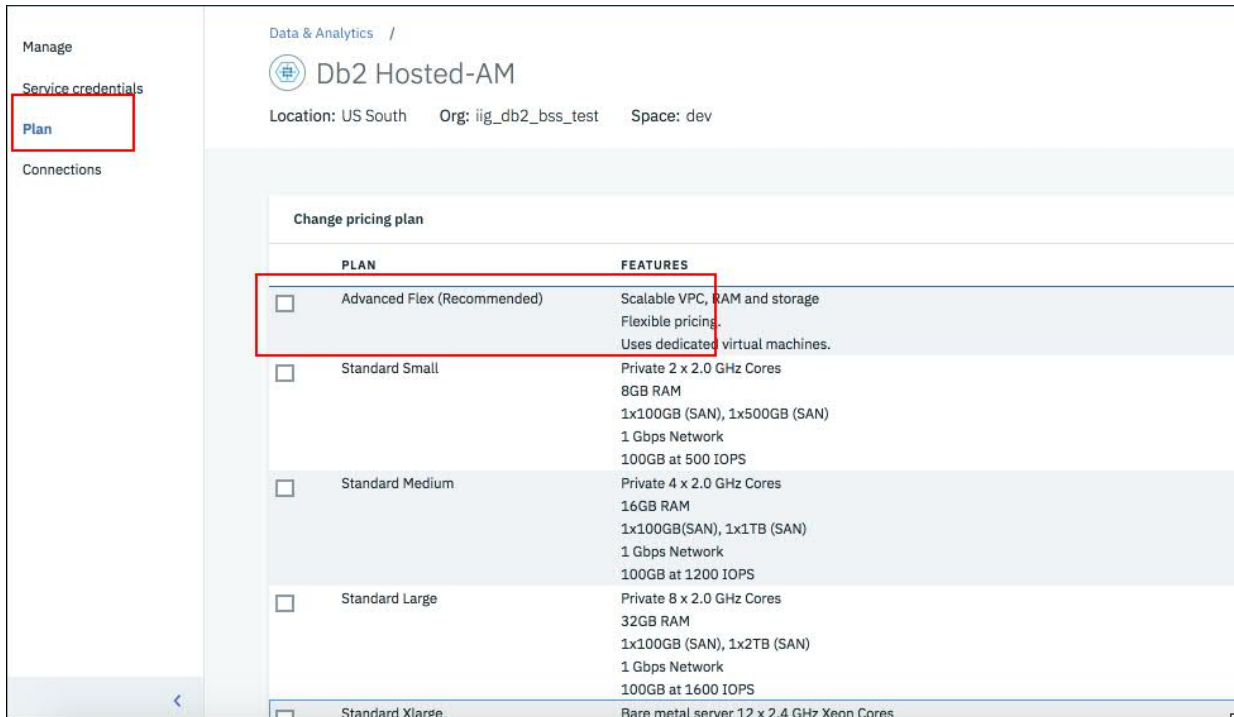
Manage
Service credentials
Plan
Connections

Data & Analytics /
Db2 Hosted-AM
Location: US South Org: iig_db2_bss_test Space: dev

Change pricing plan

| | PLAN | FEATURES |
|---|---|---|
| ☐ | Advanced Flex (Recommended) | Scalable VPC, RAM and storage<br>Flexible pricing.<br>Uses dedicated virtual machines. |
| ☐ | Standard Small | Private 2 x 2.0 GHz Cores<br>8GB RAM<br>1x100GB (SAN), 1x500GB (SAN)<br>1 Gbps Network<br>100GB at 500 IOPS |
| ☐ | Standard Medium | Private 4 x 2.0 GHz Cores<br>16GB RAM<br>1x100GB(SAN), 1x1TB (SAN)<br>1 Gbps Network<br>100GB at 1200 IOPS |
| ☐ | Standard Large | Private 8 x 2.0 GHz Cores<br>32GB RAM<br>1x100GB (SAN), 1x2TB (SAN)<br>1 Gbps Network<br>100GB at 1600 IOPS |
| ☐ | Standard Xlarge | Bare metal server 12 x 2.4 GHz Xeon Cores |